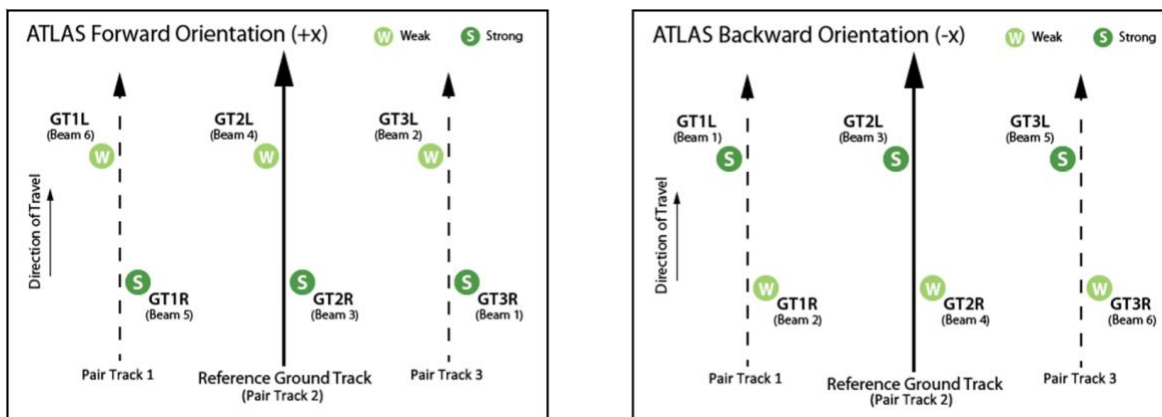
ATLAS Forward Orientation (+x)

W Weak S Strong

GT1L (Beam 6) W

GT2L (Beam 4) W

GT3L (Beam 2) W

Direction of Travel

S GT1R (Beam 5)

S GT2R (Beam 3)

S GT3R (Beam 1)

Pair Track 1

Reference Ground Track (Pair Track 2)

Pair Track 3

ATLAS Backward Orientation (-x)

W Weak S Strong

GT1L (Beam 1) S

GT2L (Beam 3) S

GT3L (Beam 5) S

Direction of Travel

W GT1R (Beam 2)

W GT2R (Beam 4)

W GT3R (Beam 6)

Pair Track 1

Reference Ground Track (Pair Track 2)

Pair Track 3